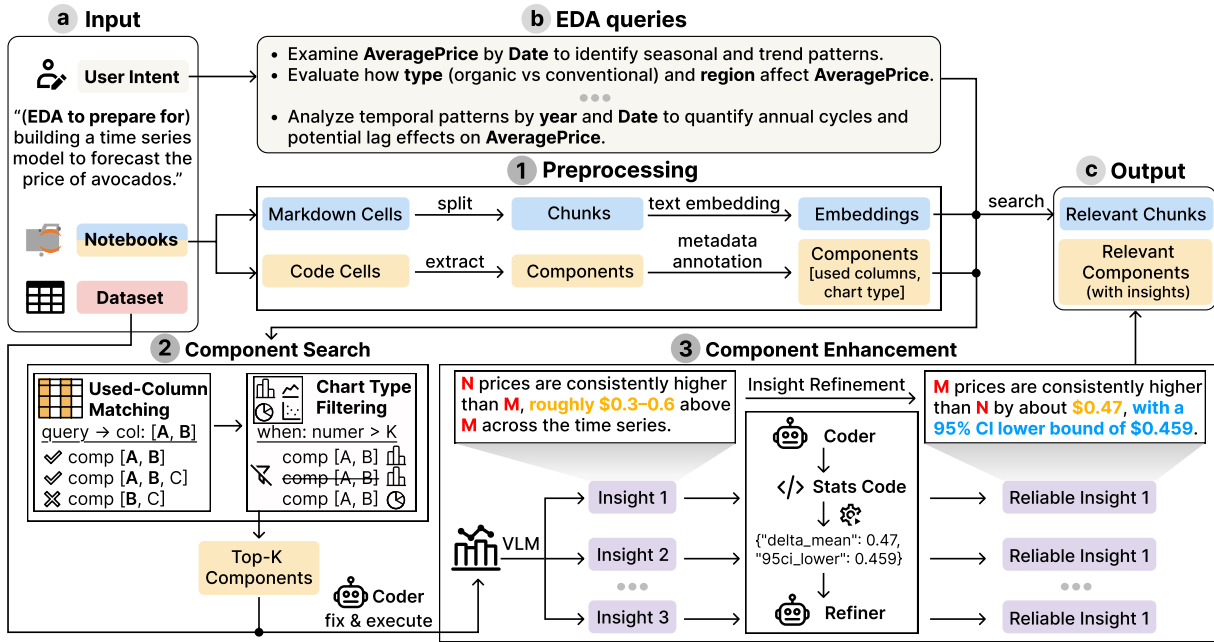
a Input

User Intent

"(EDA to prepare for) building a time series model to forecast the price of avocados."

Notebooks

Dataset

b EDA queries

• Examine AveragePrice by Date to identify seasonal and trend patterns.
• Evaluate how type (organic vs conventional) and region affect AveragePrice.
• Analyze temporal patterns by year and Date to quantify annual cycles and potential lag effects on AveragePrice.

1 Preprocessing

Markdown Cells → split → Chunks → text embedding → Embeddings

Code Cells → extract → Components → metadata annotation → Components [used columns, chart type]

search

c Output

Relevant Chunks

Relevant Components (with insights)

2 Component Search

Used-Column Matching

query → col: [A, B]

comp [A, B]
comp [A, B, C]
comp [B, C]

Chart Type Filtering

when: numer > K

comp [A, B]
comp [A, B]
comp [A, B]

Top-K Components

Coder
fix & execute

3 Component Enhancement

N prices are consistently higher than M, roughly $0.3–0.6 above M across the time series.

Insight Refinement

M prices are consistently higher than N by about $0.47, with a 95% CI lower bound of $0.459.

VLM

Insight 1
Insight 2
Insight 3

Coder
Stats Code
{"delta_mean": 0.47, "95ci_lower": 0.459}
Refiner

Reliable Insight 1
Reliable Insight 1
Reliable Insight 1